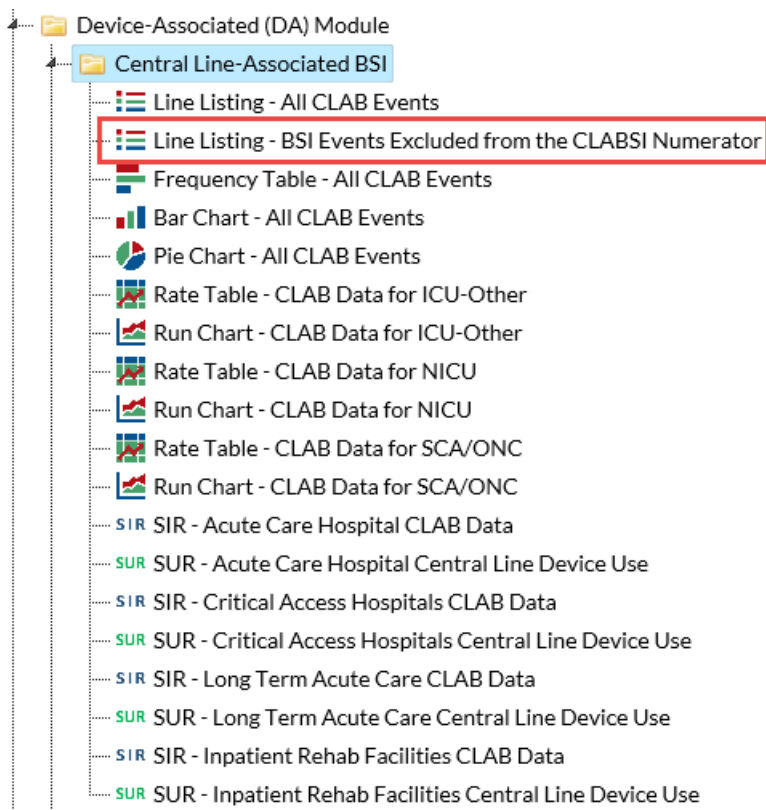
Device-Associated (DA) Module
Central Line-Associated BSI
Line Listing - All CLAB Events
Line Listing - BSI Events Excluded from the CLABSI Numerator
Frequency Table - All CLAB Events
Bar Chart - All CLAB Events
Pie Chart - All CLAB Events
Rate Table - CLAB Data for ICU-Other
Run Chart - CLAB Data for ICU-Other
Rate Table - CLAB Data for NICU
Run Chart - CLAB Data for NICU
Rate Table - CLAB Data for SCA/ONC
Run Chart - CLAB Data for SCA/ONC
SIR SIR - Acute Care Hospital CLAB Data
SUR SUR - Acute Care Hospital Central Line Device Use
SIR SIR - Critical Access Hospitals CLAB Data
SUR SUR - Critical Access Hospitals Central Line Device Use
SIR SIR - Long Term Acute Care CLAB Data
SUR SUR - Long Term Acute Care Central Line Device Use
SIR SIR - Inpatient Rehab Facilities CLAB Data
SUR SUR - Inpatient Rehab Facilities Central Line Device Use